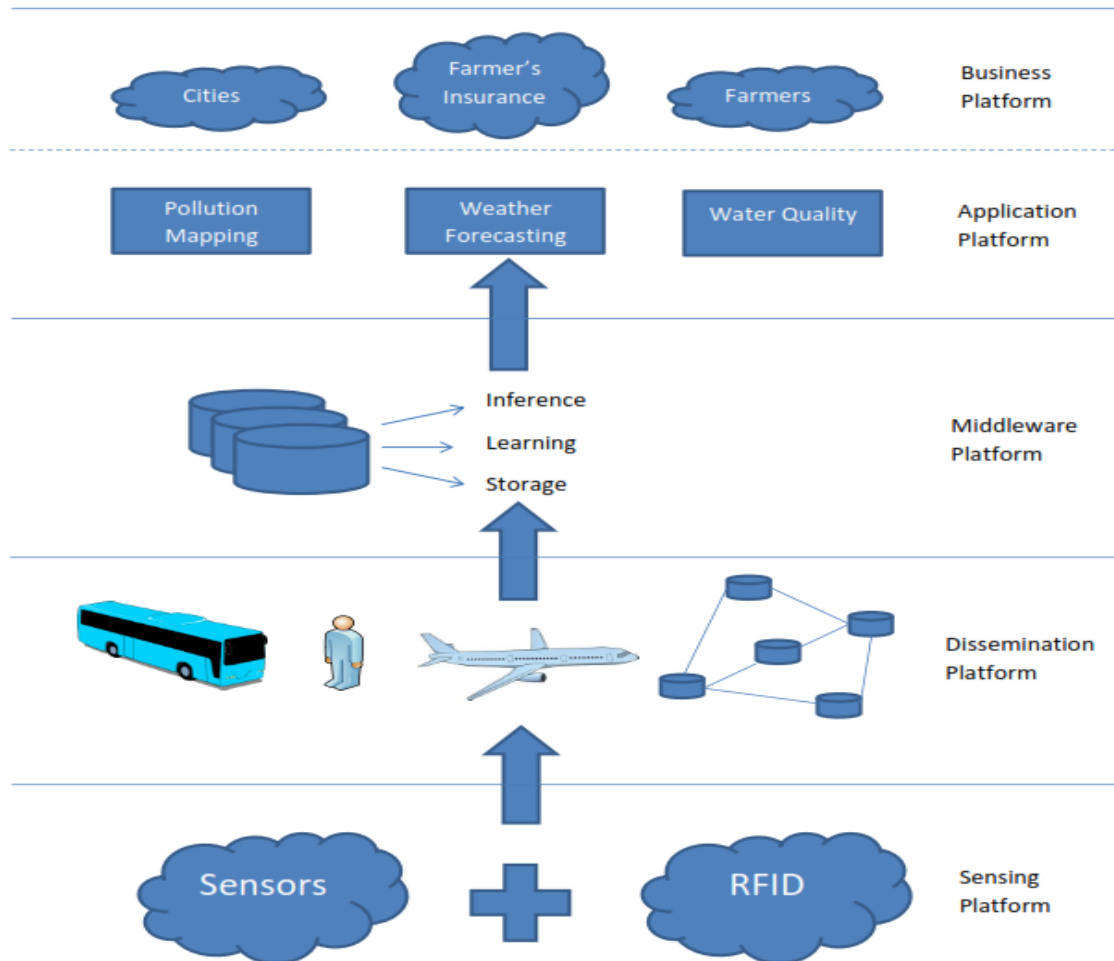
Cities

Farmer's Insurance

Farmers

Business Platform

Pollution Mapping

Weather Forecasting

Water Quality

Application Platform

Inference

Learning

Storage

Middleware Platform

Dissemination Platform

Sensors

RFID

Sensing Platform